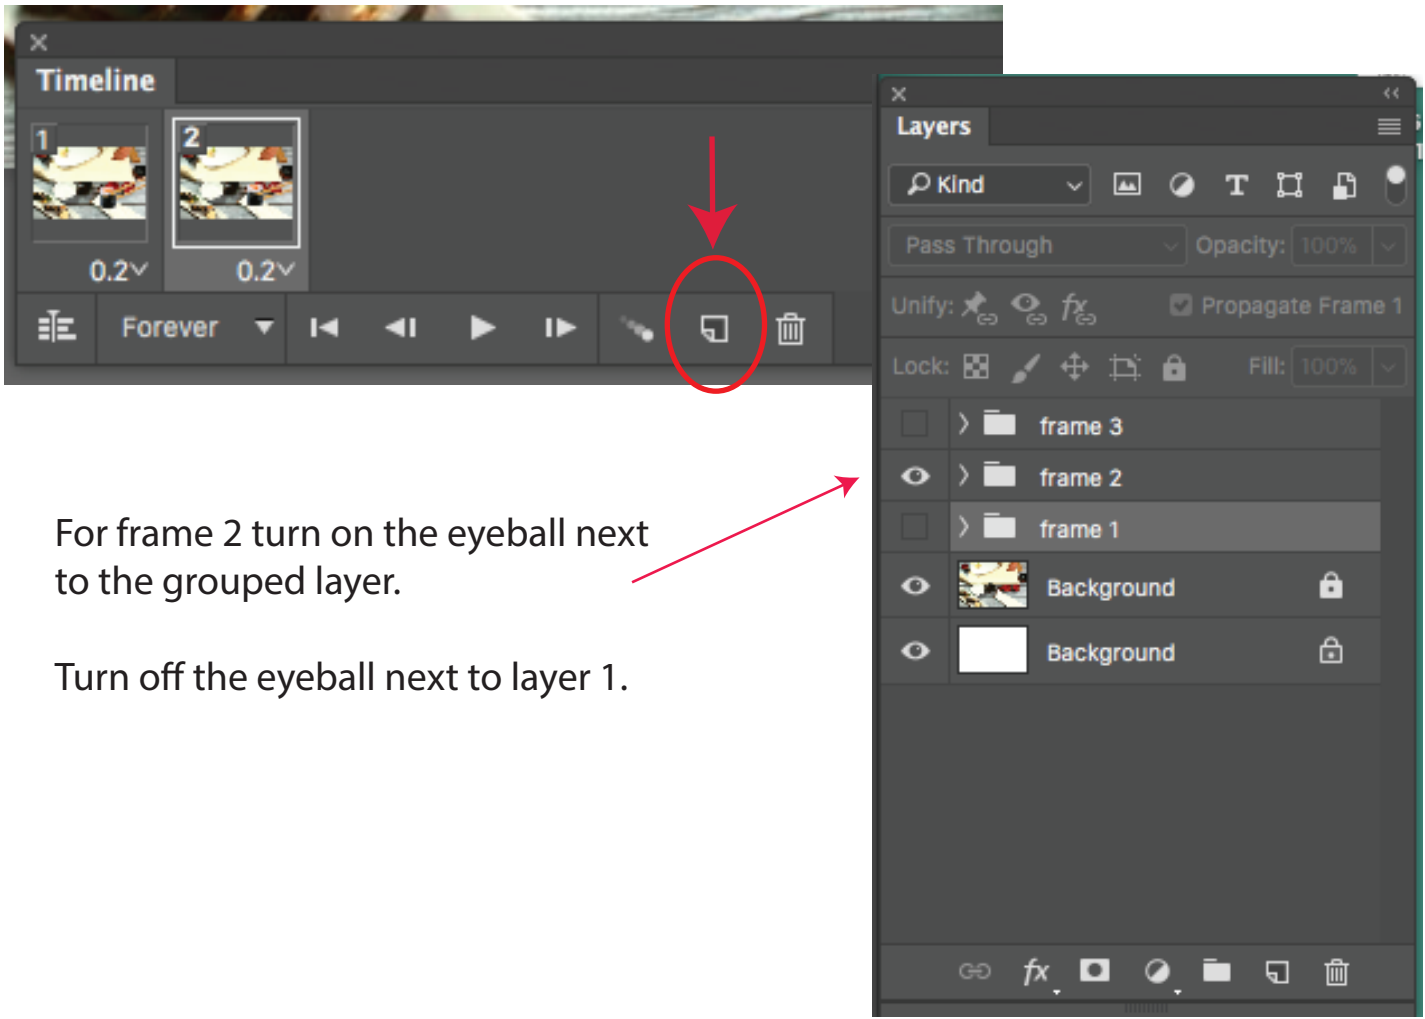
Timeline

1
0.2

2
0.2

Forever

Layers

Kind

Pass Through
Opacity: 100%

Unify:
Propagate Frame 1

Lock:
Fill: 100%

frame 3
frame 2
frame 1
Background
Background

For frame 2 turn on the eyeball next to the grouped layer.

Turn off the eyeball next to layer 1.